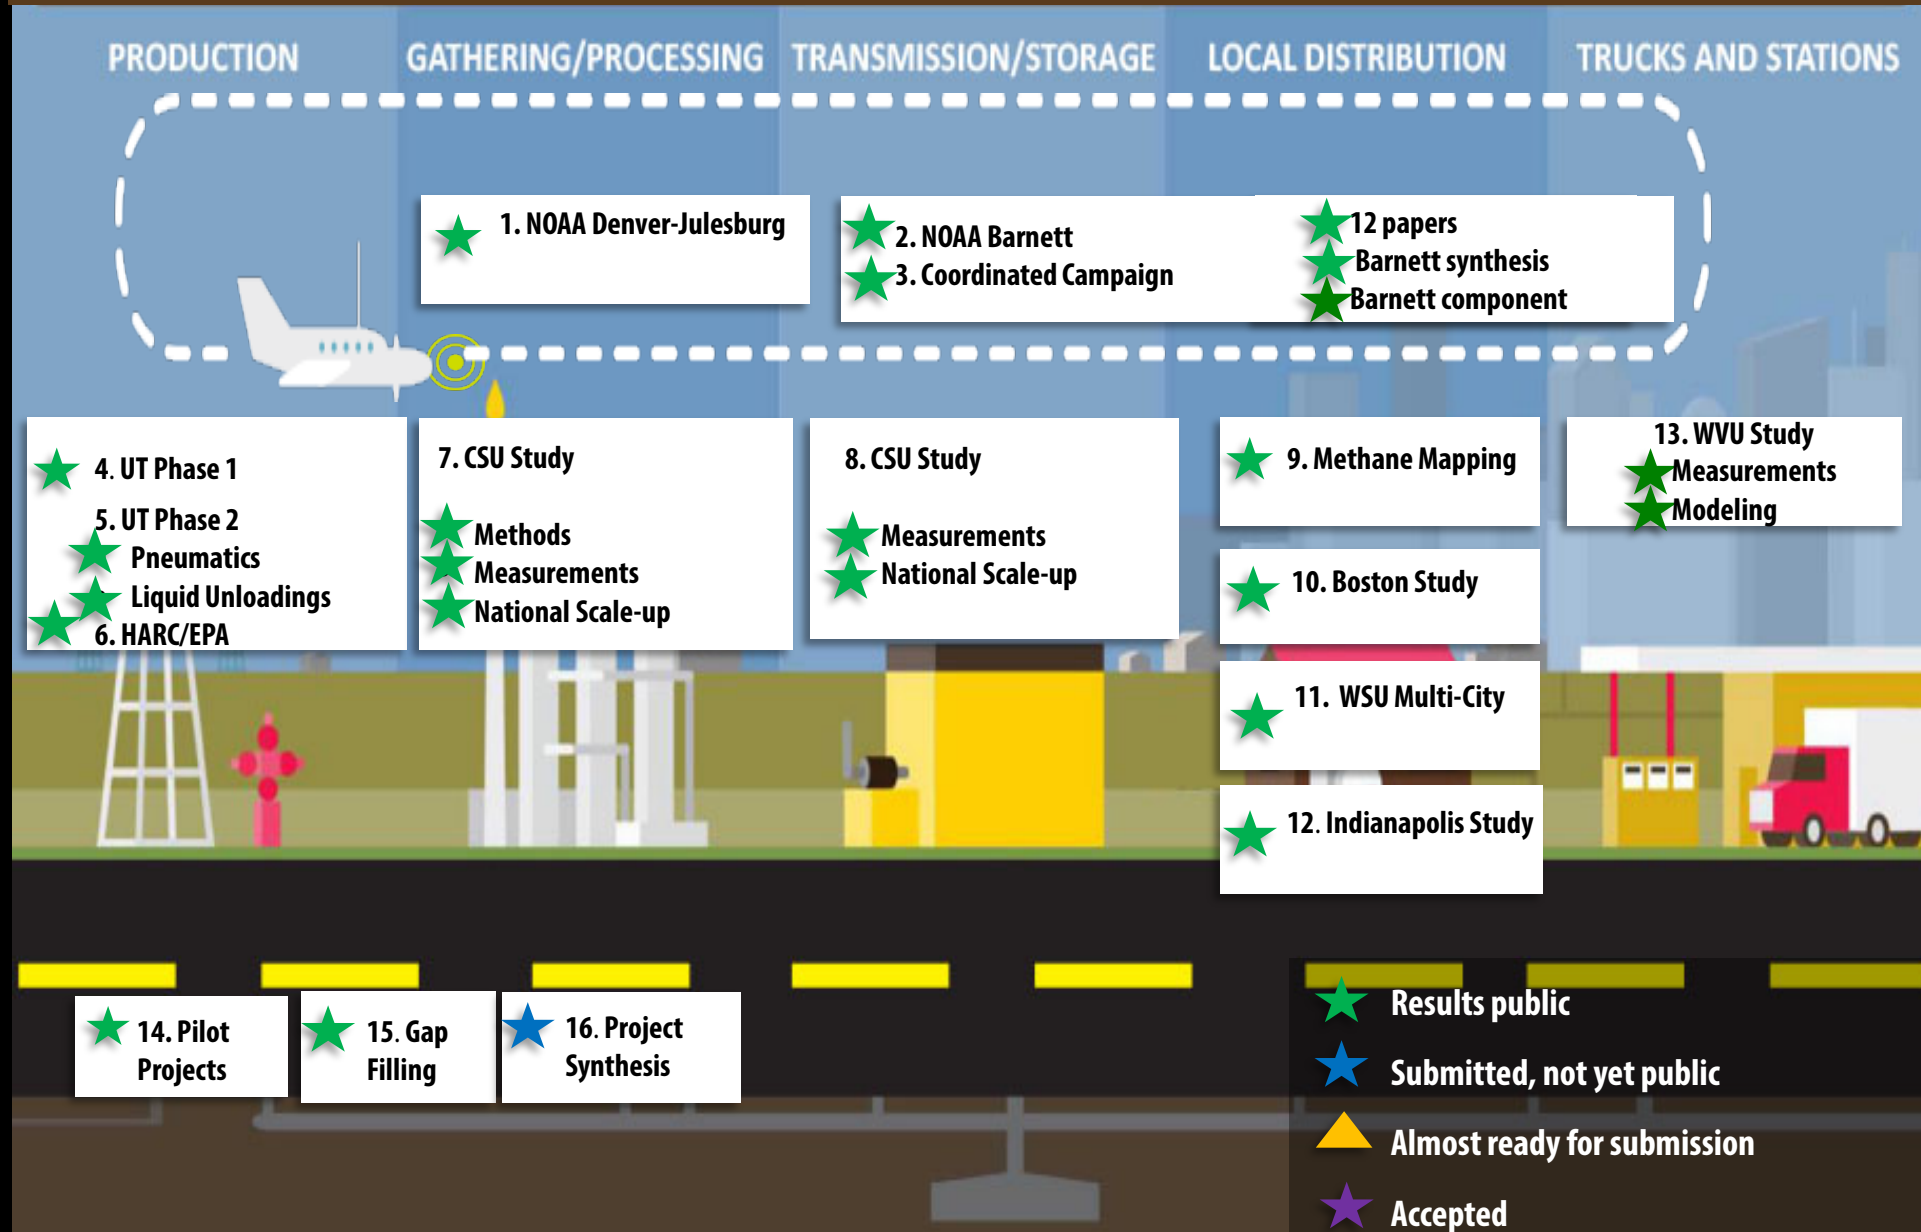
PRODUCTION GATHERING/PROCESSING TRANSMISSION/STORAGE LOCAL DISTRIBUTION TRUCKS AND STATIONS

1. NOAA Denver-Julesburg

2. NOAA Barnett
3. Coordinated Campaign

12 papers
Barnett synthesis
Barnett component

4. UT Phase 1
5. UT Phase 2
Pneumatics
Liquid Unloadings
6. HARC/EPA

7. CSU Study
Methods
Measurements
National Scale-up

8. CSU Study
Measurements
National Scale-up

9. Methane Mapping

13. WVU Study
Measurements
Modeling

10. Boston Study

11. WSU Multi-City

12. Indianapolis Study

14. Pilot Projects

15. Gap Filling

16. Project Synthesis

Results public
Submitted, not yet public
Almost ready for submission
Accepted